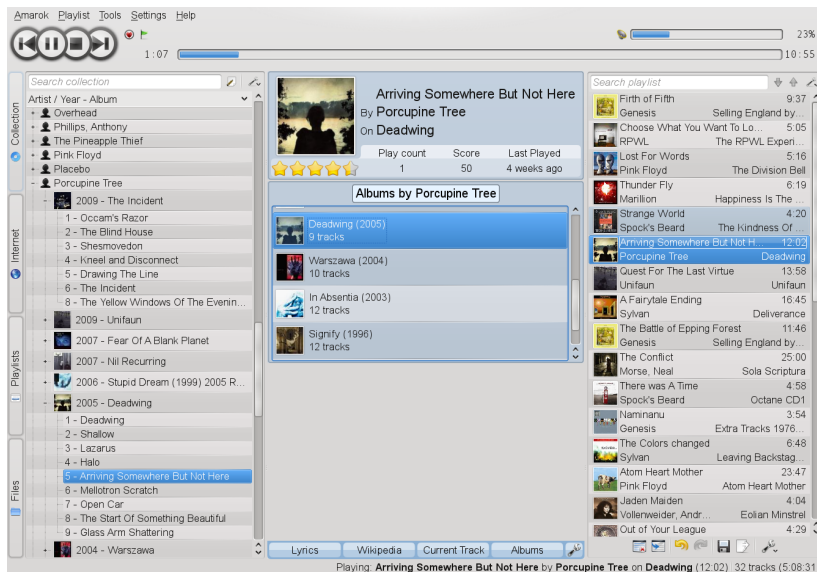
Amarok Playlist Tools Settings Help

23%

1:07

10:55

Collection

Internet

Playlists

Files

Search collection

Artist / Year - Album

Overhead
Phillips, Anthony
The Pineapple Thief
Pink Floyd
Placebo
Porcupine Tree
2009 - The Incident
1 - Occam's Razor
2 - The Blind House
3 - Shesmovedon
4 - Kneel and Disconnect
5 - Drawing The Line
6 - The Incident
8 - The Yellow Windows Of The Evenin...
2009 - Unifaun
2007 - Fear Of A Blank Planet
2007 - Nil Recurring
2006 - Stupid Dream (1999) 2005 R...
2005 - Deadwing
1 - Deadwing
2 - Shallow
3 - Lazarus
4 - Halo
5 - Arriving Somewhere But Not Here
6 - Mellotron Scratch
7 - Open Car
8 - The Start Of Something Beautiful
9 - Glass Arm Shattering
2004 - Warszawa

Arriving Somewhere But Not Here
By Porcupine Tree
On Deadwing

| Play count | Score | Last Played |
|---|---|---|
| 1 | 50 | 4 weeks ago |

Albums by Porcupine Tree

Deadwing (2005)
9 tracks
Warszawa (2004)
10 tracks
In Absentia (2003)
12 tracks
Signify (1996)
12 tracks

Lyrics Wikipedia Current Track Albums

Search playlist

Firth of Fifth 9:37
Genesis Selling England by...
Choose What You Want To Lo... 5:05
RPWL The RPWL Experi...
Lost For Words 5:16
Pink Floyd The Division Bell
Thunder Fly 6:19
Marillion Happiness Is The ...
Strange World 4:20
Spock's Beard The Kindness Of ...
Arriving Somewhere But Not H... 12:02
Porcupine Tree Deadwing
Quest For The Last Virtue 13:58
Unifaun Unifaun
A Fairytale Ending 16:45
Sylvan Deliverance
The Battle of Epping Forest 11:46
Genesis Selling England by...
The Conflict 25:00
Morse, Neal Sola Scriptura
There was A Time 4:58
Spock's Beard Octane CD1
Naminanu 3:54
Genesis Extra Tracks 1976...
The Colors changed 6:48
Sylvan Leaving Backstag...
Atom Heart Mother 23:47
Pink Floyd Atom Heart Mother
Jaden Maiden 4:04
Vollenweider, Andr... Eolian Minstrel
Out of Your League 4:29

Playing: Arriving Somewhere But Not Here by Porcupine Tree on Deadwing (12:02) 32 tracks (5:08:31)